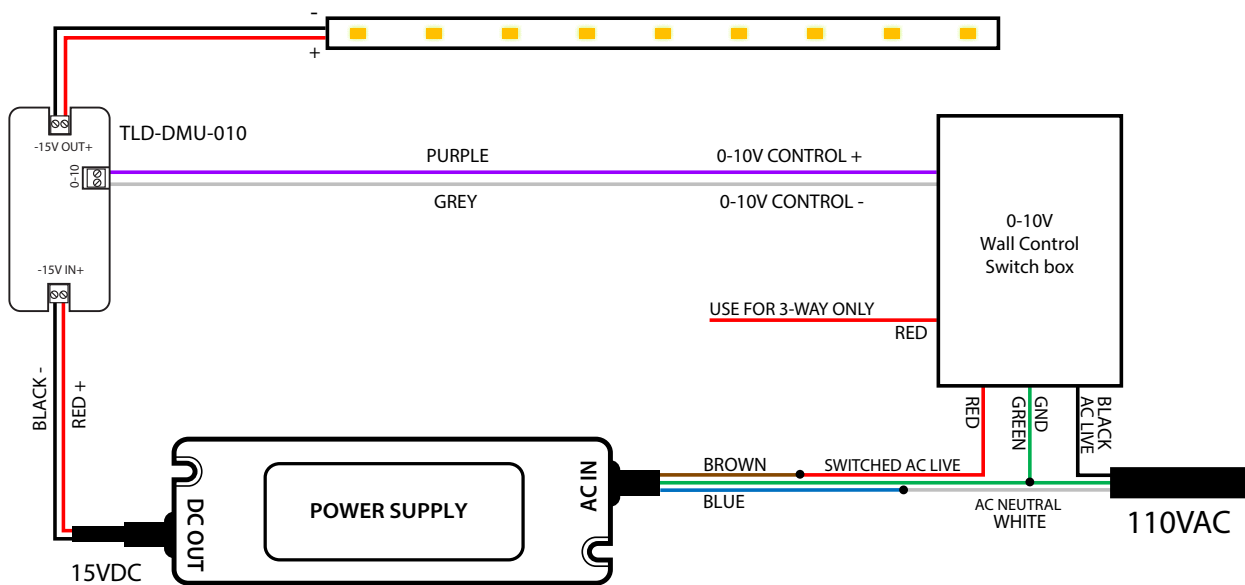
-
+
TLD-DMU-010
-15V OUT+
0-10
PURPLE
0-10V CONTROL +
GREY
0-10V CONTROL -
0-10V
Wall Control
Switch box
-15V IN+
USE FOR 3-WAY ONLY
RED
BLACK -
RED +
RED
GREEN
GND
BLACK
AC LIVE
BROWN
SWITCHED AC LIVE
AC IN
POWER SUPPLY
DC OUT
BLUE
AC NEUTRAL
WHITE
110VAC
15VDC